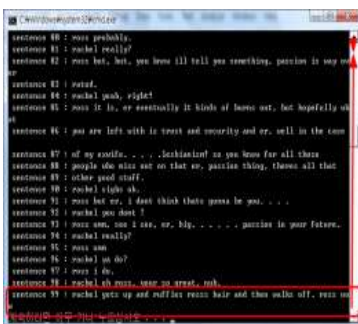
C:\Windows\system32\cmd.exe
sentence 80 : ross probably.
sentence 81 : rachel really?
sentence 82 : ross but, but, you know ill tell you something, passion is way ov
er
sentence 83 : rated.
sentence 84 : rachel yeah, right?
sentence 85 : ross it is, er eventually it kinda of burns out, but hopefully wh
at
sentence 86 : you are left with is trust and security and er, well in the case
sentence 87 : of my exwife. . . . .lesbianism! so you know for all those
sentence 88 : people who miss out on that er, passion thing, theres all that
sentence 89 : other good stuff.
sentence 90 : rachel sighs ok.
sentence 91 : ross but er, i dont think thats gonna be you. . . .
sentence 92 : rachel you dont ?
sentence 93 : ross umm, see i see, er, big, . . . . . . passion in your future.
sentence 94 : rachel really?
sentence 95 : ross umm
sentence 96 : rachel yo do?
sentence 97 : ross i do.
sentence 98 : rachel oh ross, your so great, mmh.
sentence 99 : rachel gets up and ruffles rossz hair and then walks off. ross wa
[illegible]